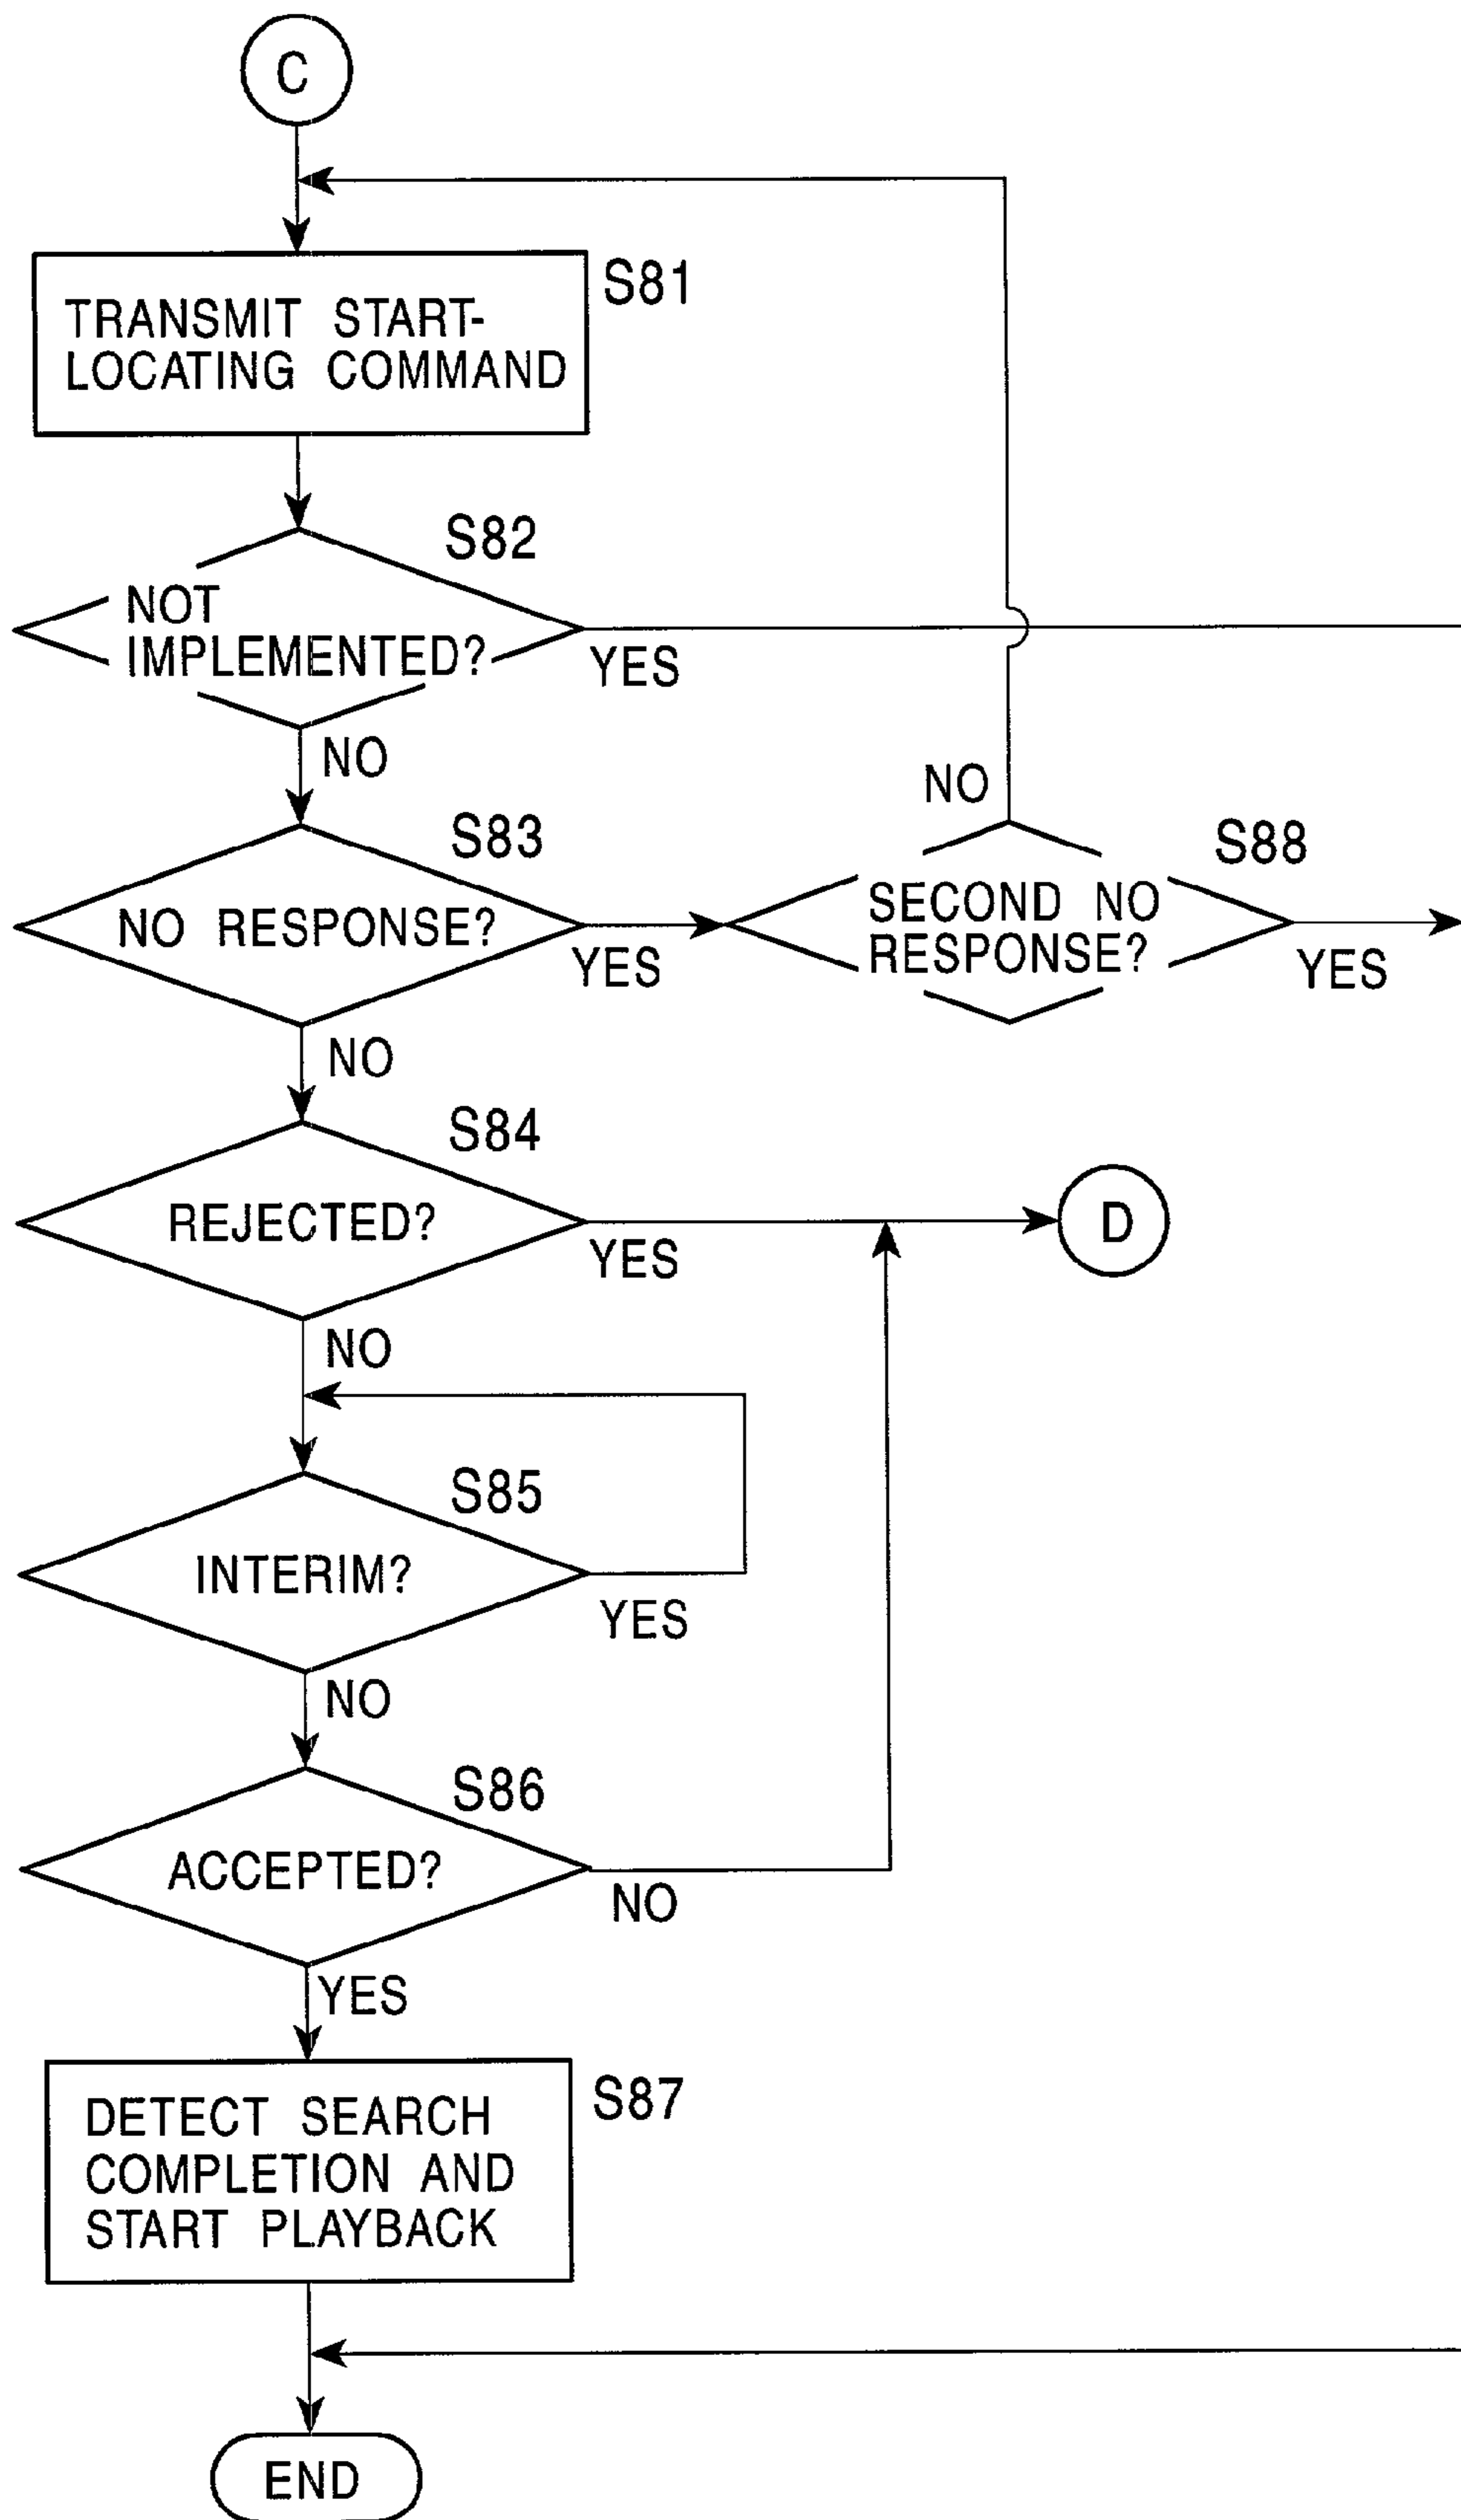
C

TRANSMIT START-LOCATING COMMAND

S81

S82

NOT IMPLEMENTED?

YES

NO

NO

S83

S88

NO RESPONSE?

YES

SECOND NO RESPONSE?

YES

NO

S84

REJECTED?

YES

D

NO

S85

INTERIM?

YES

NO

S86

ACCEPTED?

NO

YES

DETECT SEARCH COMPLETION AND START PLAYBACK

S87

END